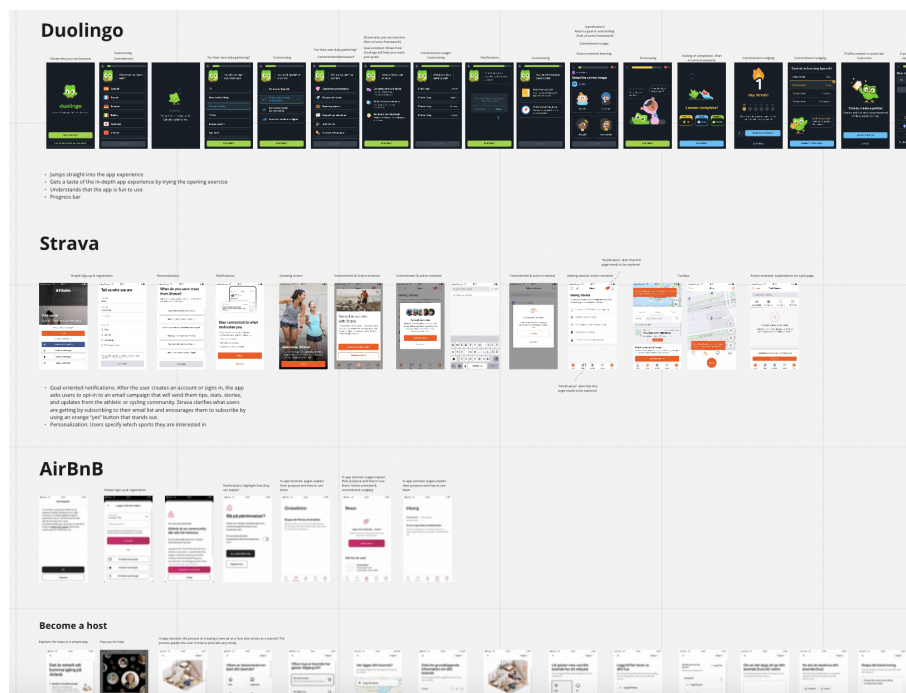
Duolingo

- Jumps straight into the app experience
- Gets a taste of the in-depth app experience by trying the opening exercise
- Understands that the app is fun to use
- Progress bar

Strava

- Goal-oriented notifications: After the user creates an account or signs in, the app asks users to opt-in to an email campaign that will send them tips, stats, stories, and updates from the athletic or cycling community. Strava clarifies what users are getting by subscribing to their email list and encourages them to subscribe by using an orange "yes" button that stands out.
- Personalization: Users specify which sports they are interested in

AirBnB

Become a host